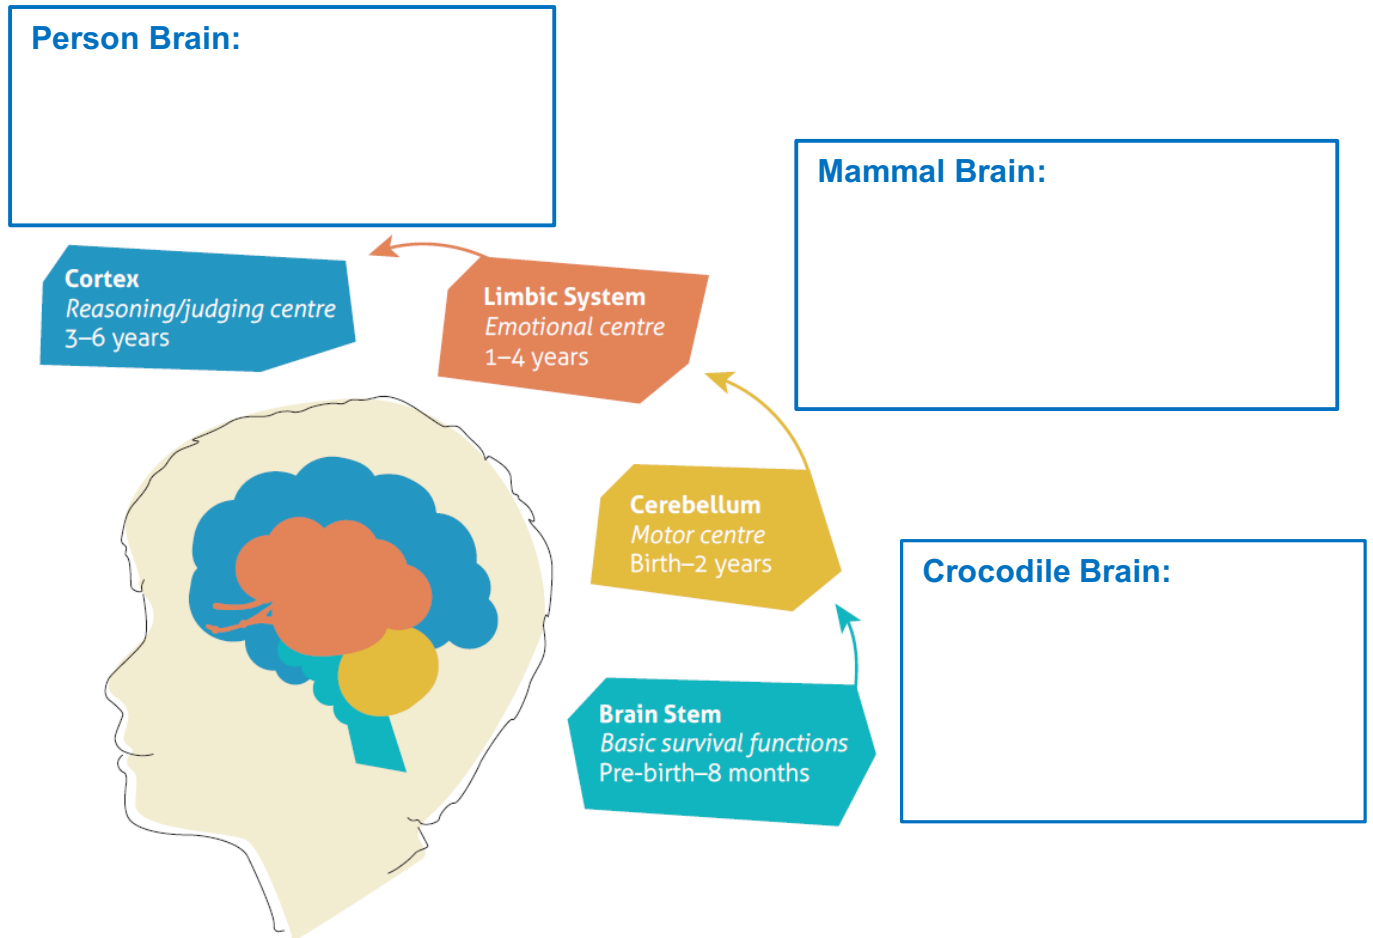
Person Brain:

Mammal Brain:

Cortex
Reasoning/judging centre
3–6 years

Limbic System
Emotional centre
1–4 years

Cerebellum
Motor centre
Birth–2 years

Crocodile Brain:

Brain Stem
Basic survival functions
Pre-birth–8 months